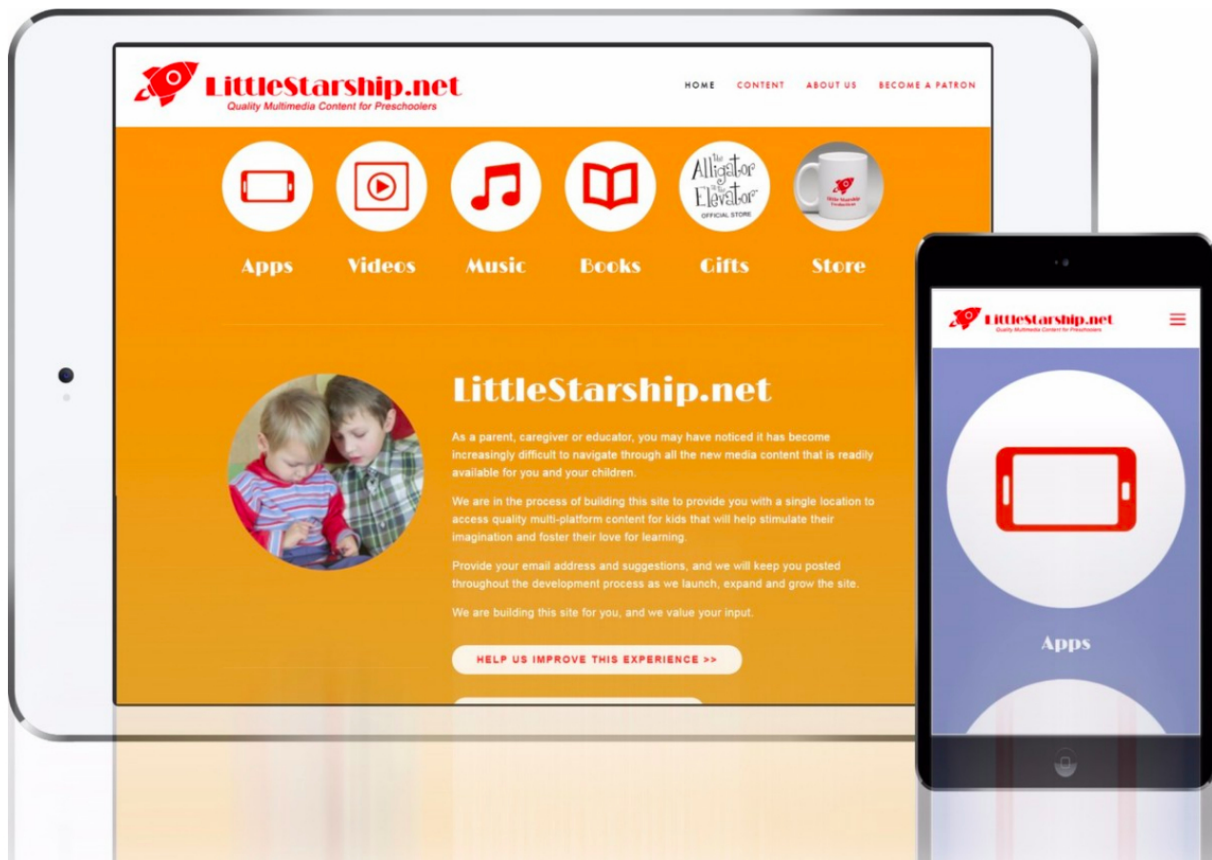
LittleStarship.net
Quality Multimedia Content for Preschoolers

HOME CONTENT ABOUT US BECOME A PATRON

The Alligator in the Elevator OFFICIAL STORE

Apps Videos Music Books Gifts Store

LittleStarship.net

As a parent, caregiver or educator, you may have noticed it has become increasingly difficult to navigate through all the new media content that is readily available for you and your children.

We are in the process of building this site to provide you with a single location to access quality multi-platform content for kids that will help stimulate their imagination and foster their love for learning.

Provide your email address and suggestions, and we will keep you posted throughout the development process as we launch, expand and grow the site.

We are building this site for you, and we value your input.

HELP US IMPROVE THIS EXPERIENCE >>

LittleStarship.net
Quality Multimedia Content for Preschoolers

Apps